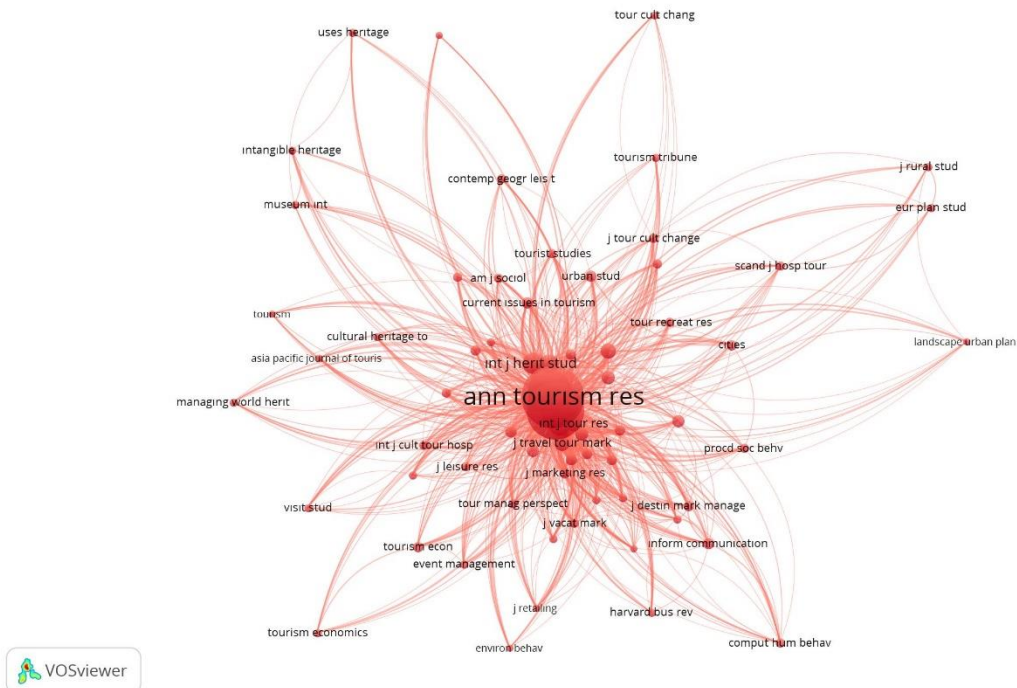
tour cult chang
uses heritage
intangible heritage
tourism tribune
j rural stud
contemp geogr leis t
museum int
eur plan stud
j tour cult change
tourist studies
scand j hosp tour
am j sociol
urban stud
current issues in tourism
tourism
tour recreat res
cultural heritage to
landscape urban plan
cities
asia pacific journal of touris
int j herit stud
ann tourism res
managing world herit
int j tour res
int j cult tour hosp
j travel tour mark
procd soc behv
j leisure res
j marketing res
tour manag perspect
j destin mark manage
visit stud
j vacat mark
inform communication
tourism econ
event management
j retailing
harvard bus rev
tourism economics
comput hum behav
environ behav
VOSviewer